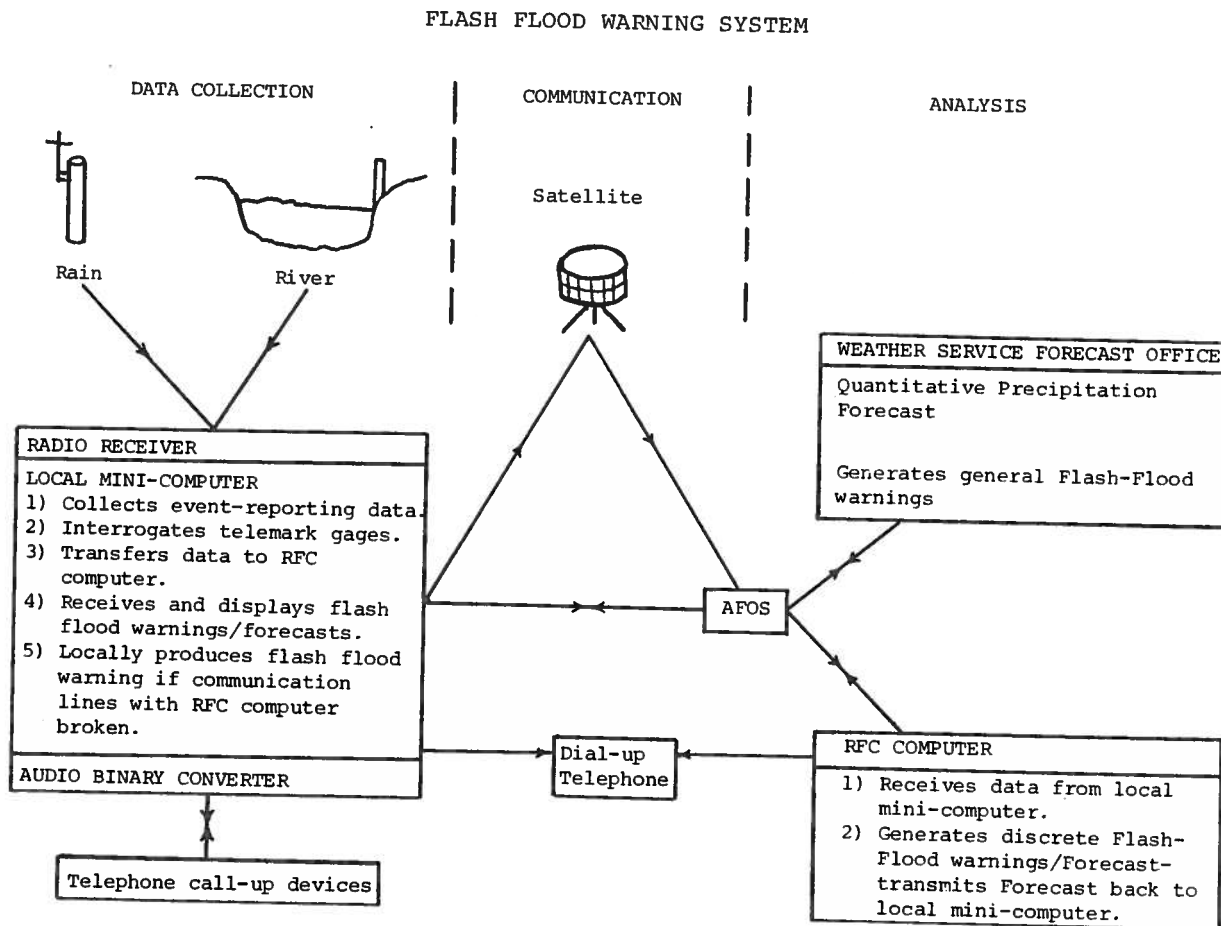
FLASH FLOOD WARNING SYSTEM

DATA COLLECTION

COMMUNICATION

ANALYSIS

Satellite

Rain

River

WEATHER SERVICE FORECAST OFFICE

Quantitative Precipitation Forecast

Generates general Flash-Flood warnings

RADIO RECEIVER

LOCAL MINI-COMPUTER
1) Collects event-reporting data.
2) Interrogates telemark gages.
3) Transfers data to RFC computer.
4) Receives and displays flash flood warnings/forecasts.
5) Locally produces flash flood warning if communication lines with RFC computer broken.

AFOS

AUDIO BINARY CONVERTER

Dial-up Telephone

RFC COMPUTER

1) Receives data from local mini-computer.
2) Generates discrete Flash-Flood warnings/Forecast-transmits Forecast back to local mini-computer.

Telephone call-up devices